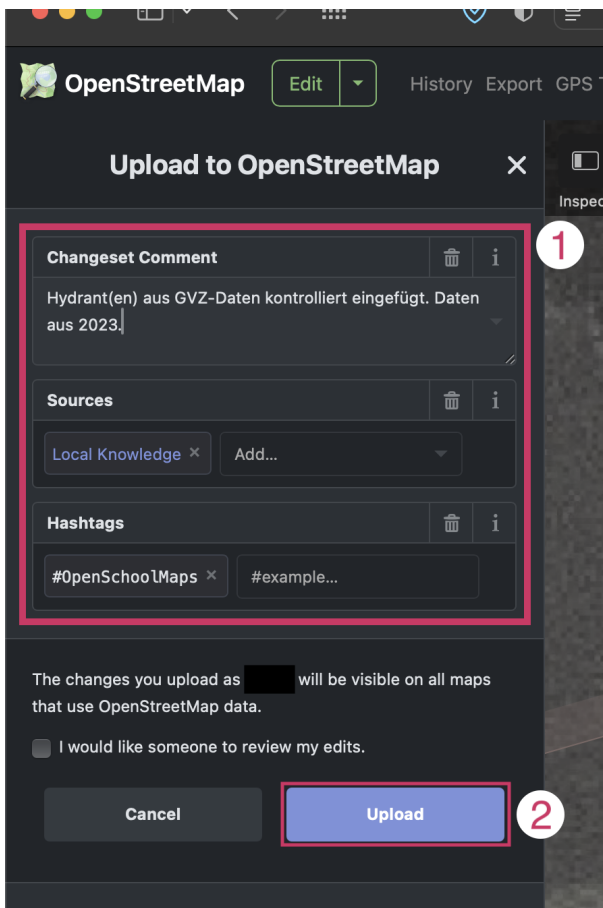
OpenStreetMap Edit History Export GPS T

Upload to OpenStreetMap ×

Inspec

1

Changeset Comment i

Hydrant(en) aus GVZ-Daten kontrolliert eingefügt. Daten aus 2023.

Sources i

Local Knowledge × Add...

Hashtags i

#OpenSchoolMaps × #example...

The changes you upload as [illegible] will be visible on all maps that use OpenStreetMap data.

I would like someone to review my edits.

Cancel

Upload

2